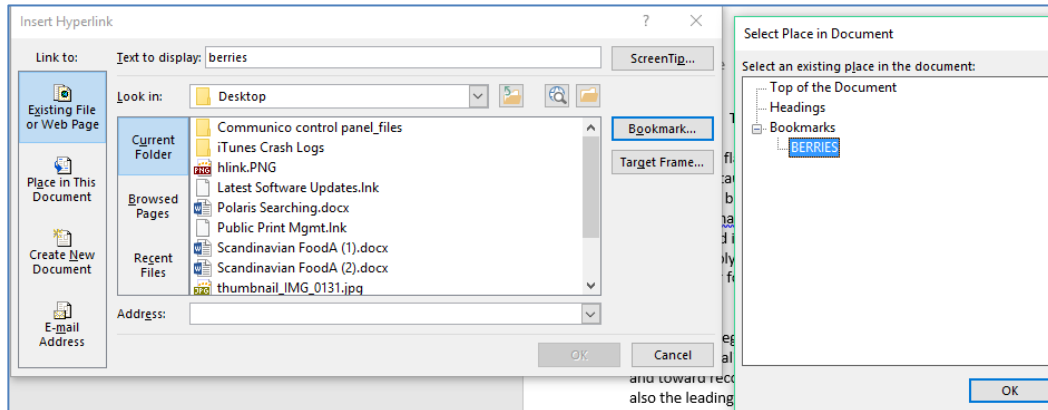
Insert Hyperlink

?

Link to:

Existing File or Web Page

Place in This Document

Create New Document

E-mail Address

Text to display: berries

ScreenTip...

Look in: Desktop

Current Folder

Browsed Pages

Recent Files

Communico control panel_files
iTunes Crash Logs
hlink.PNG
Latest Software Updates.lnk
Polaris Searching.docx
Public Print Mgmt.lnk
Scandinavian FoodA (1).docx
Scandinavian FoodA (2).docx
thumbnail_IMG_0131.jpg

Bookmark...

Target Frame...

Address:

OK

Cancel

and toward rec
also the leading

Select Place in Document

Select an existing place in the document:

Top of the Document
Headings
Bookmarks
BERRIES

OK